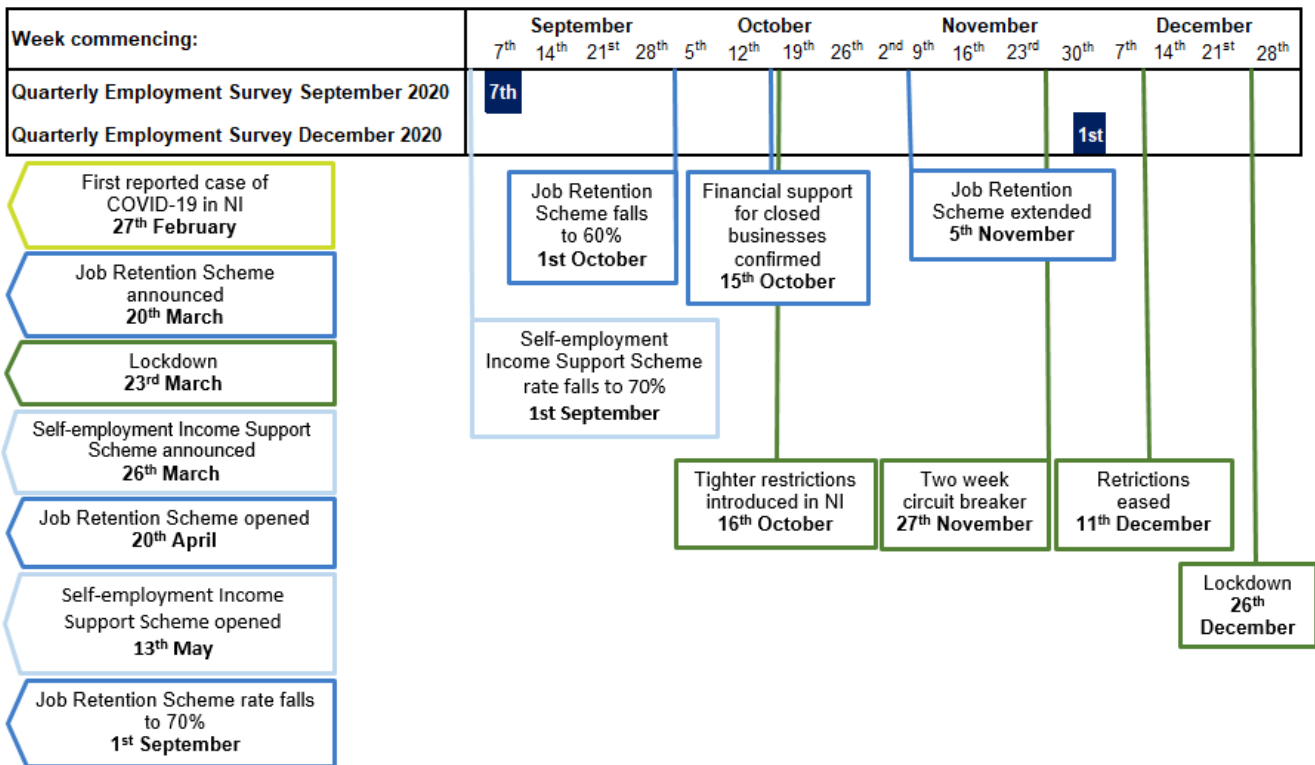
| Week commencing: | September 7<sup>th</sup> 14<sup>th</sup> 21<sup>st</sup> 28<sup>th</sup> | October 5<sup>th</sup> 12<sup>th</sup> 19<sup>th</sup> 26<sup>th</sup> | November 2<sup>nd</sup> 9<sup>th</sup> 16<sup>th</sup> 23<sup>rd</sup> 30<sup>th</sup> | December 7<sup>th</sup> 14<sup>th</sup> 21<sup>st</sup> 28<sup>th</sup> |
|---|---|---|---|---|
| Quarterly Employment Survey September 2020 | 7th | | | |
| Quarterly Employment Survey December 2020 | | | | 1st |

First reported case of COVID-19 in NI
27<sup>th</sup> February

Job Retention Scheme announced
20<sup>th</sup> March

Lockdown
23<sup>rd</sup> March

Self-employment Income Support Scheme announced
26<sup>th</sup> March

Job Retention Scheme opened
20<sup>th</sup> April

Self-employment Income Support Scheme opened
13<sup>th</sup> May

Job Retention Scheme rate falls to 70%
1<sup>st</sup> September

Job Retention Scheme falls to 60%
1st October

Financial support for closed businesses confirmed
15<sup>th</sup> October

Job Retention Scheme extended
5<sup>th</sup> November

Self-employment Income Support Scheme rate falls to 70%
1st September

Tighter restrictions introduced in NI
16<sup>th</sup> October

Two week circuit breaker
27<sup>th</sup> November

Retrictions eased
11<sup>th</sup> December

Lockdown
26<sup>th</sup> December